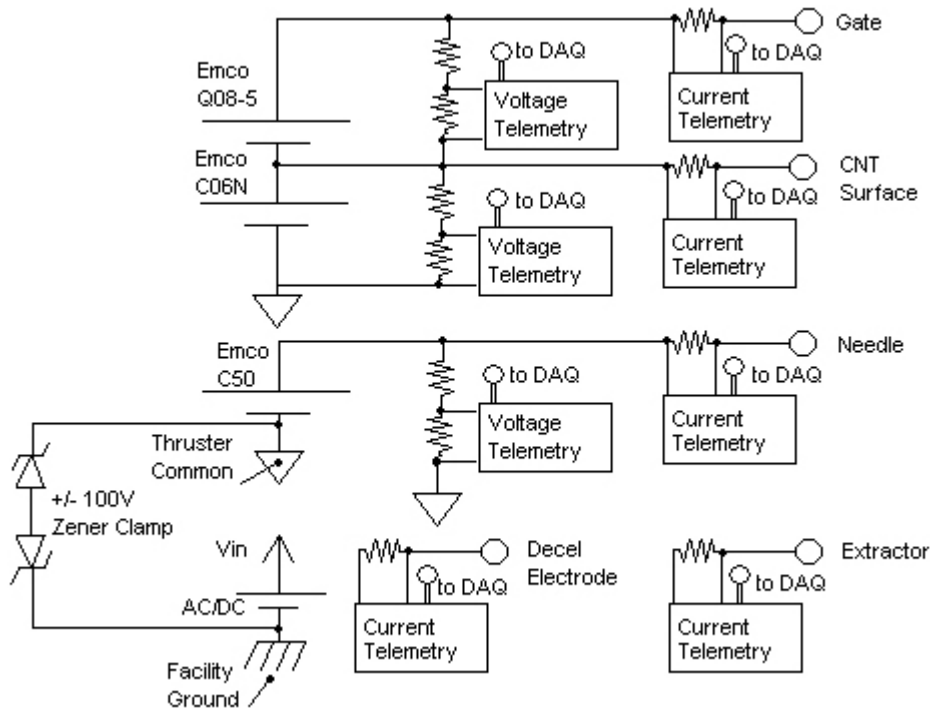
Gate
to DAQ
to DAQ
Emco Q08-5
Voltage Telemetry
Current Telemetry
Emco C06N
CNT Surface
to DAQ
to DAQ
Voltage Telemetry
Current Telemetry
Emco C50
Needle
to DAQ
to DAQ
Voltage Telemetry
Current Telemetry
Thruster Common
+/- 100V Zener Clamp
Vin
AC/DC
Facility Ground
Decel Electrode
to DAQ
Current Telemetry
Extractor
to DAQ
Current Telemetry